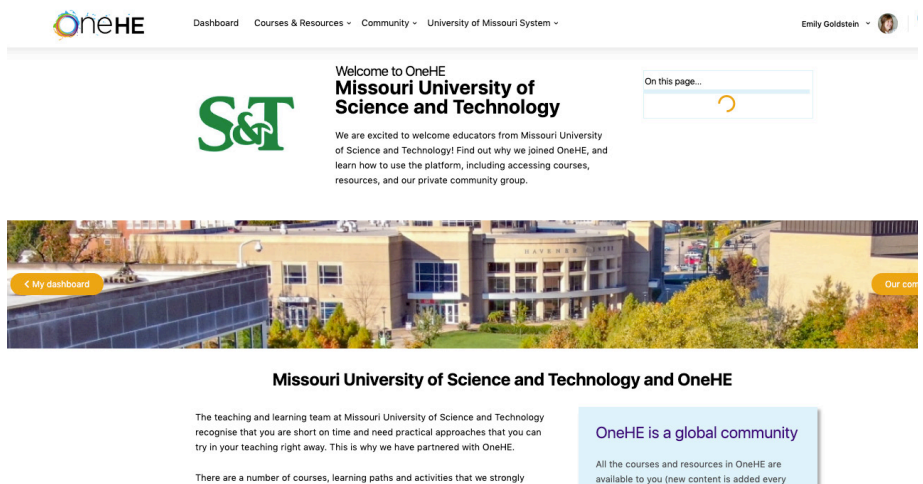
OneHE

Dashboard Courses & Resources Community University of Missouri System

Emily Goldstein

S&T

Welcome to OneHE
Missouri University of Science and Technology

We are excited to welcome educators from Missouri University of Science and Technology! Find out why we joined OneHE, and learn how to use the platform, including accessing courses, resources, and our private community group.

On this page...

< My dashboard

Our com

Missouri University of Science and Technology and OneHE

The teaching and learning team at Missouri University of Science and Technology recognise that you are short on time and need practical approaches that you can try in your teaching right away. This is why we have partnered with OneHE.

There are a number of courses, learning paths and activities that we strongly

OneHE is a global community

All the courses and resources in OneHE are available to you (new content is added every